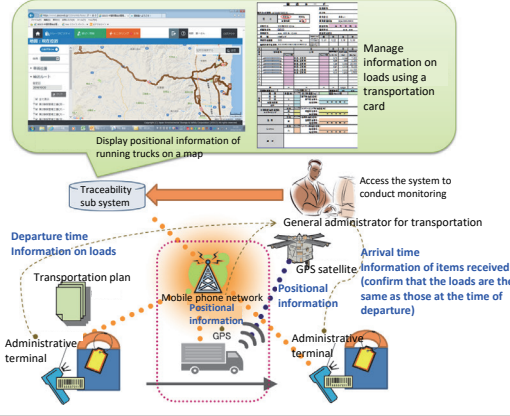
Manage information on loads using a transportation card

Display positional information of running trucks on a map

Traceability sub system

Access the system to conduct monitoring

General administrator for transportation

Departure time
Information on loads

Transportation plan

Mobile phone network

GPS satellite

Positional information

Arrival time
Information of items received
(confirm that the loads are the same as those at the time of departure)

Positional information

GPS

Administrative terminal

Administrative terminal